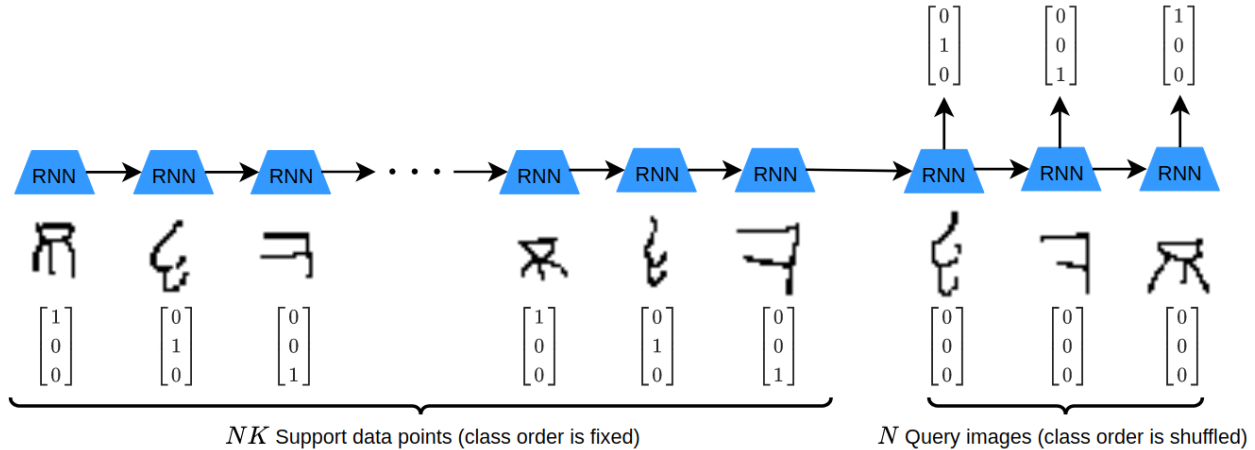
$\begin{bmatrix}0\\1\\0\end{bmatrix}$ $\begin{bmatrix}0\\0\\1\end{bmatrix}$ $\begin{bmatrix}1\\0\\0\end{bmatrix}$

RNN RNN RNN ... RNN RNN RNN RNN RNN RNN

$\begin{bmatrix}1\\0\\0\end{bmatrix}$ $\begin{bmatrix}0\\1\\0\end{bmatrix}$ $\begin{bmatrix}0\\0\\1\end{bmatrix}$ $\begin{bmatrix}1\\0\\0\end{bmatrix}$ $\begin{bmatrix}0\\1\\0\end{bmatrix}$ $\begin{bmatrix}0\\0\\1\end{bmatrix}$ $\begin{bmatrix}0\\0\\0\end{bmatrix}$ $\begin{bmatrix}0\\0\\0\end{bmatrix}$ $\begin{bmatrix}0\\0\\0\end{bmatrix}$

$NK$ Support data points (class order is fixed)

$N$ Query images (class order is shuffled)